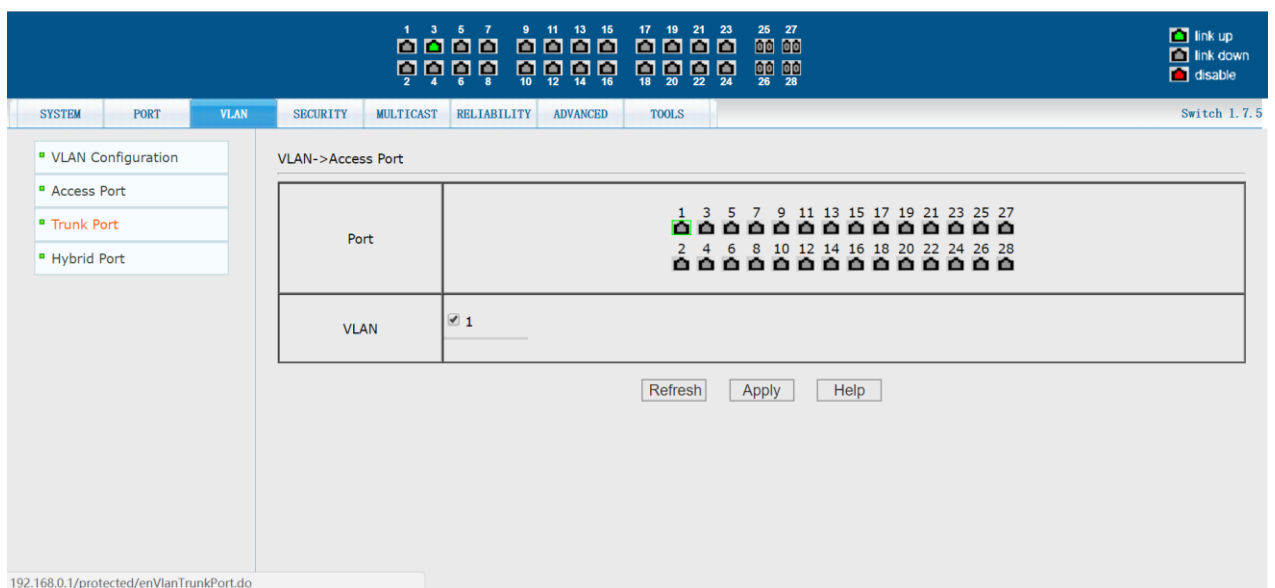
1 3 5 7 9 11 13 15 17 19 21 23 25 27
2 4 6 8 10 12 14 16 18 20 22 24 26 28

link up
link down
disable

SYSTEM PORT VLAN SECURITY MULTICAST RELIABILITY ADVANCED TOOLS

Switch 1.7.5

VLAN Configuration
Access Port
Trunk Port
Hybrid Port

VLAN->Access Port

| Port | 1 3 5 7 9 11 13 15 17 19 21 23 25 27<br>2 4 6 8 10 12 14 16 18 20 22 24 26 28 |
|---|---|
| VLAN | 1 |

Refresh Apply Help

192.168.0.1/protected/enVlanTrunkPort.do